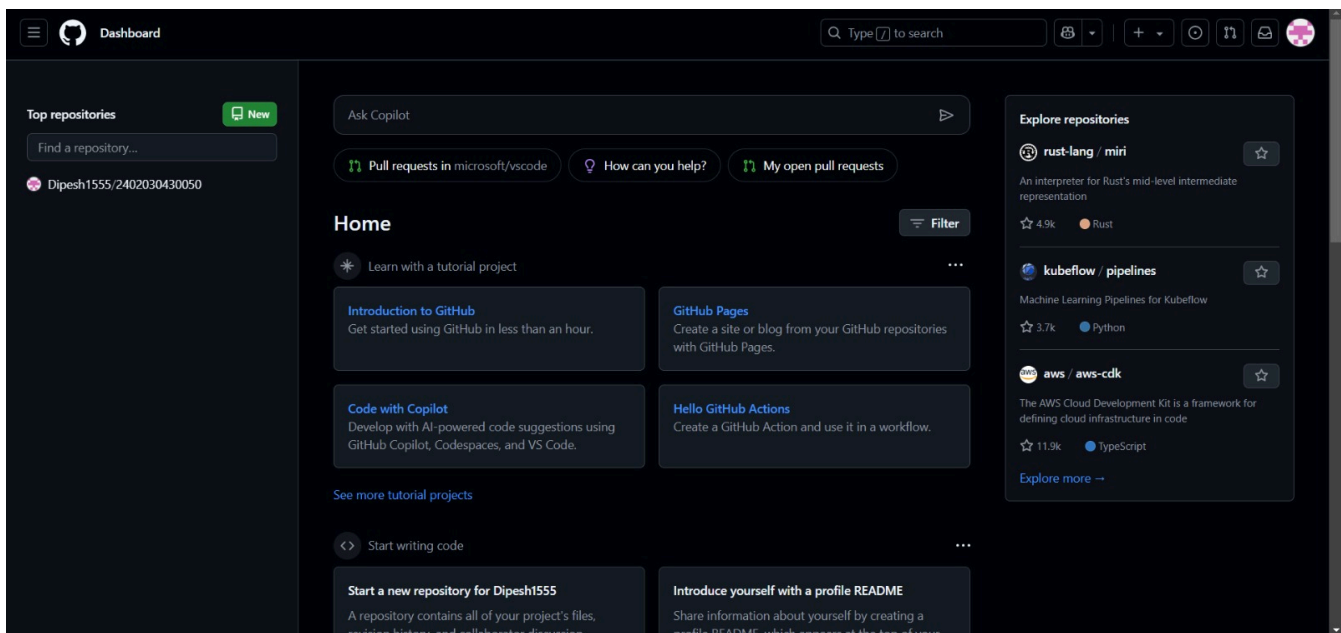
Dashboard

Type / to search

Top repositories

New

Find a repository...

Dipesh1555/2402030430050

Ask Copilot

Pull requests in microsoft/vscode

How can you help?

My open pull requests

Home

Filter

Learn with a tutorial project

...

Introduction to GitHub
Get started using GitHub in less than an hour.

GitHub Pages
Create a site or blog from your GitHub repositories with GitHub Pages.

Code with Copilot
Develop with AI-powered code suggestions using GitHub Copilot, Codespaces, and VS Code.

Hello GitHub Actions
Create a GitHub Action and use it in a workflow.

See more tutorial projects

Start writing code

...

Start a new repository for Dipesh1555
A repository contains all of your project's files, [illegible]

Introduce yourself with a profile README
Share information about yourself by creating a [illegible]

Explore repositories

rust-lang / miri
An interpreter for Rust's mid-level intermediate representation
4.9k Rust

kubeflow / pipelines
Machine Learning Pipelines for Kubeflow
3.7k Python

aws / aws-cdk
The AWS Cloud Development Kit is a framework for defining cloud infrastructure in code
11.9k TypeScript

Explore more →